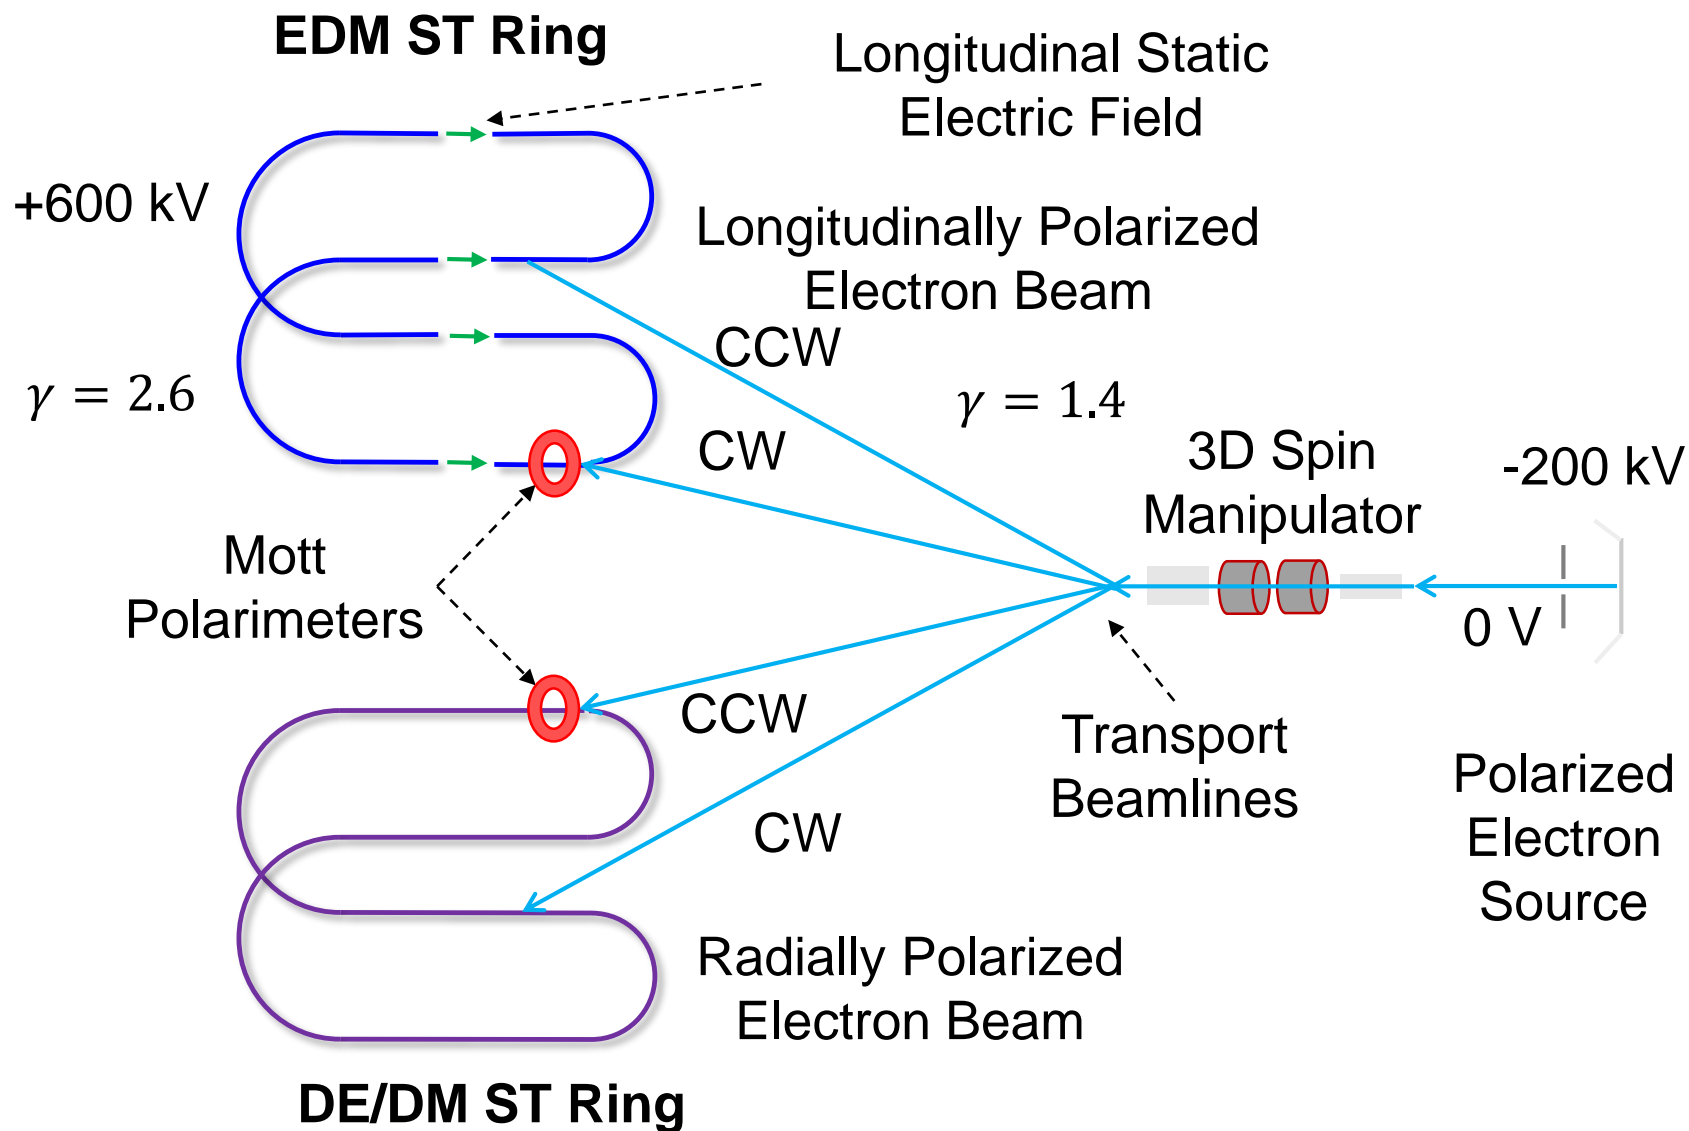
EDM ST Ring

Longitudinal Static Electric Field

+600 kV

Longitudinally Polarized Electron Beam

CCW

$\gamma = 2.6$

$\gamma = 1.4$

CW

3D Spin Manipulator

-200 kV

Mott Polarimeters

0 V

CCW

Transport Beamlines

Polarized Electron Source

CW

Radially Polarized Electron Beam

DE/DM ST Ring